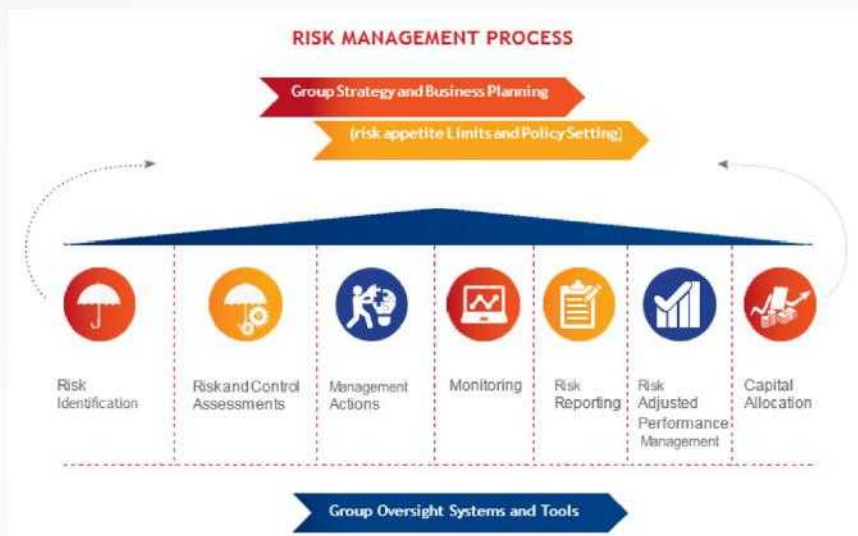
RISK MANAGEMENT PROCESS

Group Strategy and Business Planning

(risk appetite Limits and Policy Setting)

Risk Identification

Riskand Control Assessments

Management Actions

Monitoring

Risk Reporting

Risk Adjusted Performance Management

Capital Allocation

Group Oversight Systems and Tools